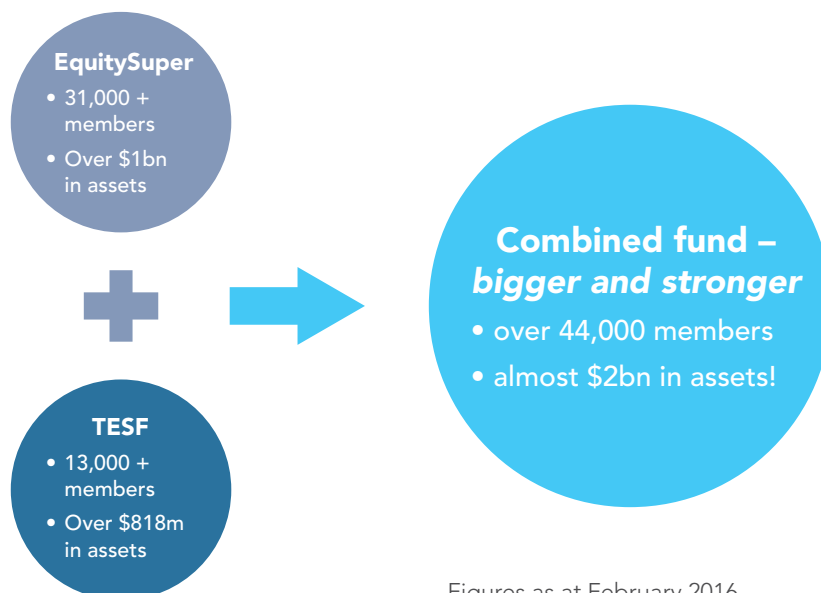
EquitySuper
• 31,000 + members
• Over $1bn in assets

TESF
• 13,000 + members
• Over $818m in assets

Combined fund – *bigger and stronger*
• over 44,000 members
• almost $2bn in assets!

Figures as at February 2016